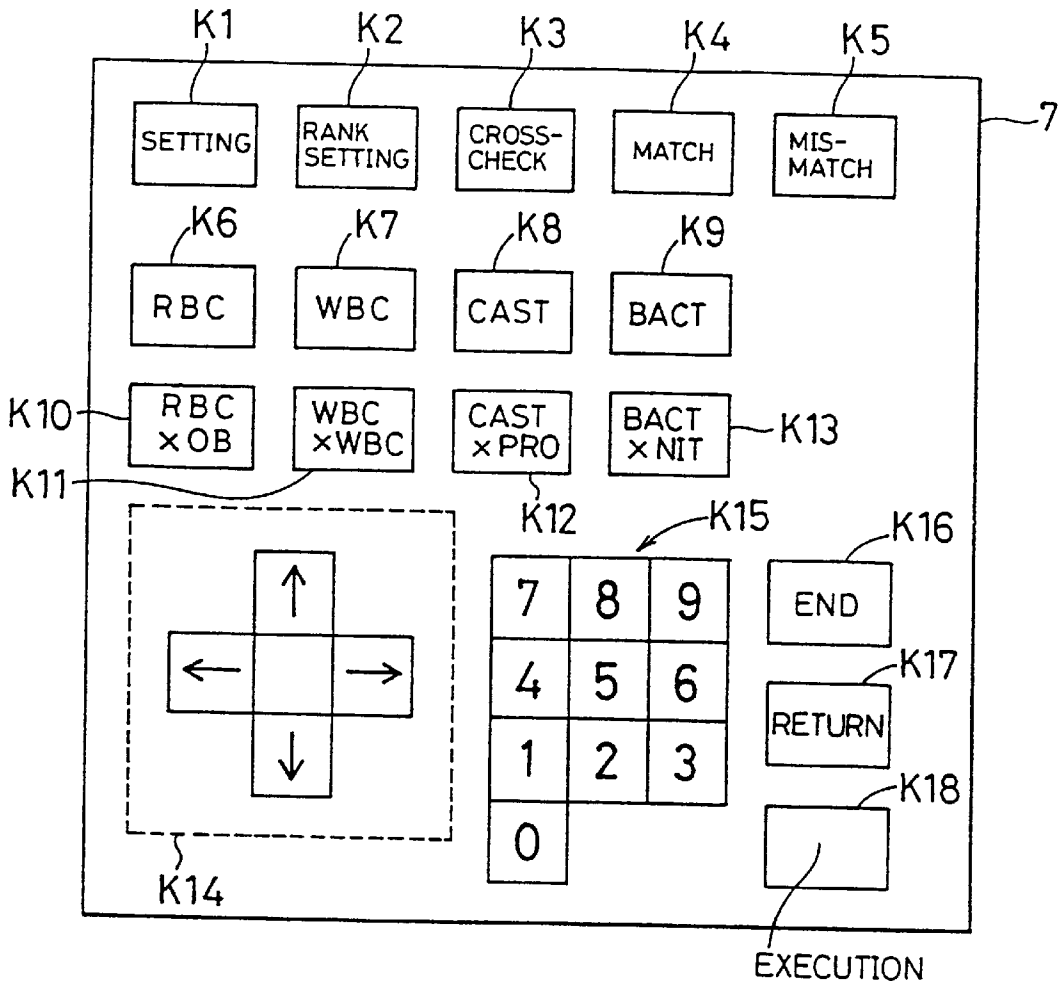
K1 K2 K3 K4 K5

7

SETTING

RANK SETTING

CROSS-CHECK

MATCH

MIS-MATCH

K6 K7 K8 K9

RBC

WBC

CAST

BACT

K10

RBC ×OB

WBC ×WBC

CAST ×PRO

BACT ×NIT

K13

K11

K12

K15

K16

↑

← →

↓

7 8 9

4 5 6

1 2 3

0

END

K17

RETURN

K18

K14

EXECUTION